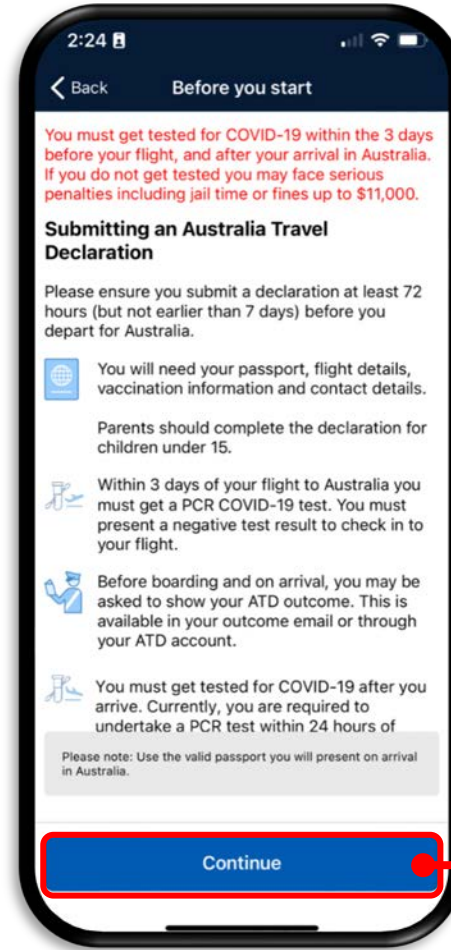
2:24

Back

Before you start

You must get tested for COVID-19 within the 3 days before your flight, and after your arrival in Australia. If you do not get tested you may face serious penalties including jail time or fines up to $11,000.

Submitting an Australia Travel Declaration

Please ensure you submit a declaration at least 72 hours (but not earlier than 7 days) before you depart for Australia.

You will need your passport, flight details, vaccination information and contact details.

Parents should complete the declaration for children under 15.

Within 3 days of your flight to Australia you must get a PCR COVID-19 test. You must present a negative test result to check in to your flight.

Before boarding and on arrival, you may be asked to show your ATD outcome. This is available in your outcome email or through your ATD account.

You must get tested for COVID-19 after you arrive. Currently, you are required to undertake a PCR test within 24 hours of

Please note: Use the valid passport you will present on arrival in Australia.

Continue